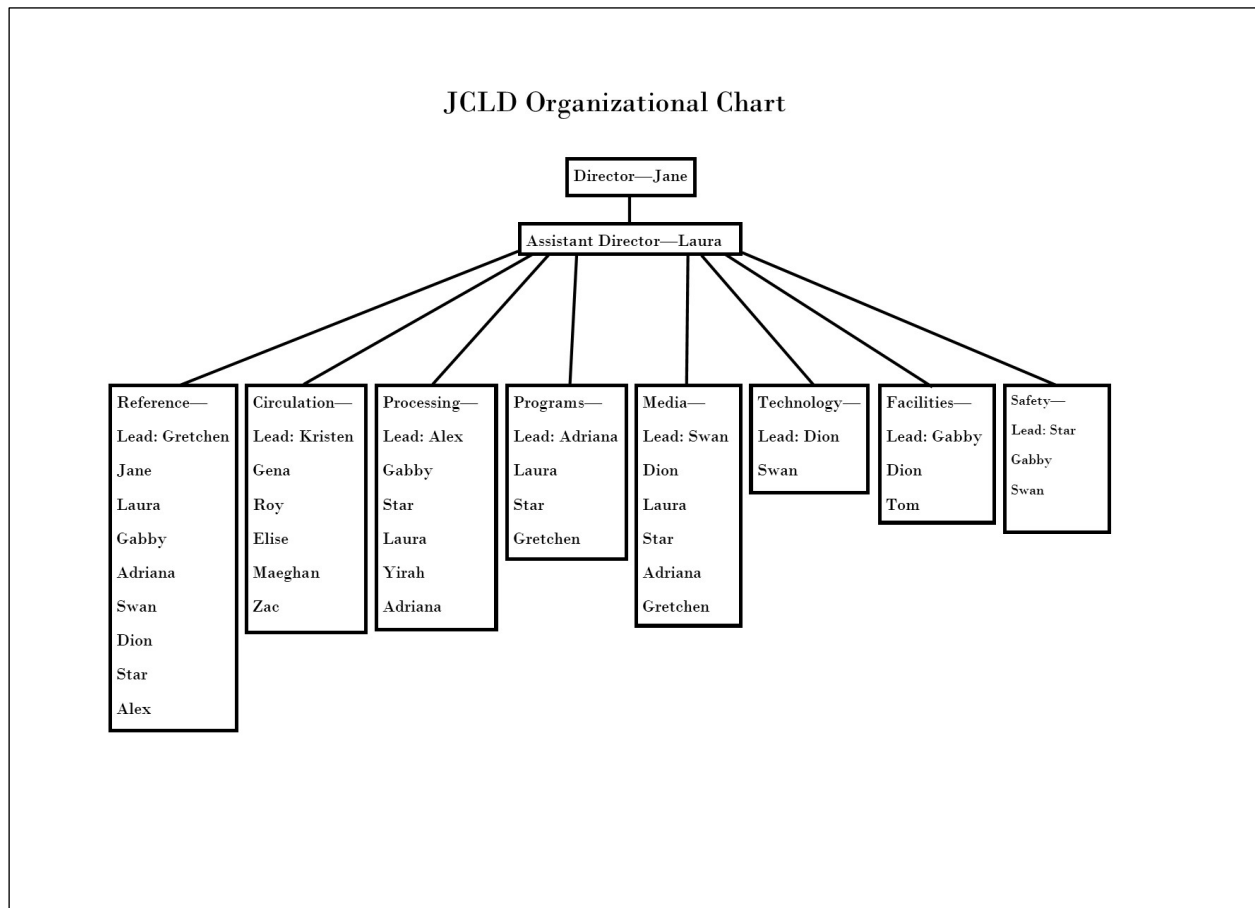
JCLD Organizational Chart

Director—Jane

Assistant Director—Laura

Reference—
Lead: Gretchen
Jane
Laura
Gabby
Adriana
Swan
Dion
Star
Alex

Circulation—
Lead: Kristen
Gena
Roy
Elise
Maeghan
Zac

Processing—
Lead: Alex
Gabby
Star
Laura
Yirah
Adriana

Programs—
Lead: Adriana
Laura
Star
Gretchen

Media—
Lead: Swan
Dion
Laura
Star
Adriana
Gretchen

Technology—
Lead: Dion
Swan

Facilities—
Lead: Gabby
Dion
Tom

Safety—
Lead: Star
Gabby
Swan